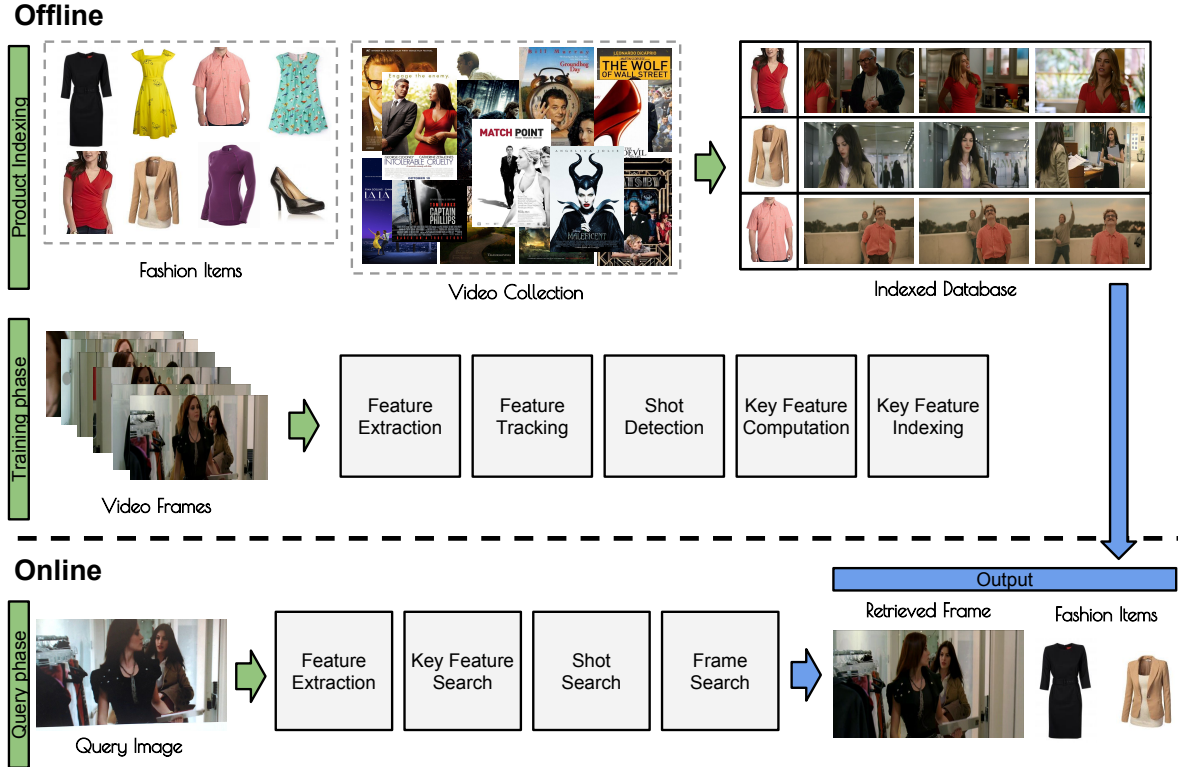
Offline

Product Indexing

Fashion Items

Engage the enemy

INTOLERABLE CRUELTY

CAPTAIN PHILLIPS

MATCH POINT

Groundhog Day

THE WOLF OF WALL STREET

MALEFICENT

Video Collection

Indexed Database

Training phase

Video Frames

Feature Extraction

Feature Tracking

Shot Detection

Key Feature Computation

Key Feature Indexing

Online

Query phase

Query Image

Feature Extraction

Key Feature Search

Shot Search

Frame Search

Output

Retrieved Frame

Fashion Items